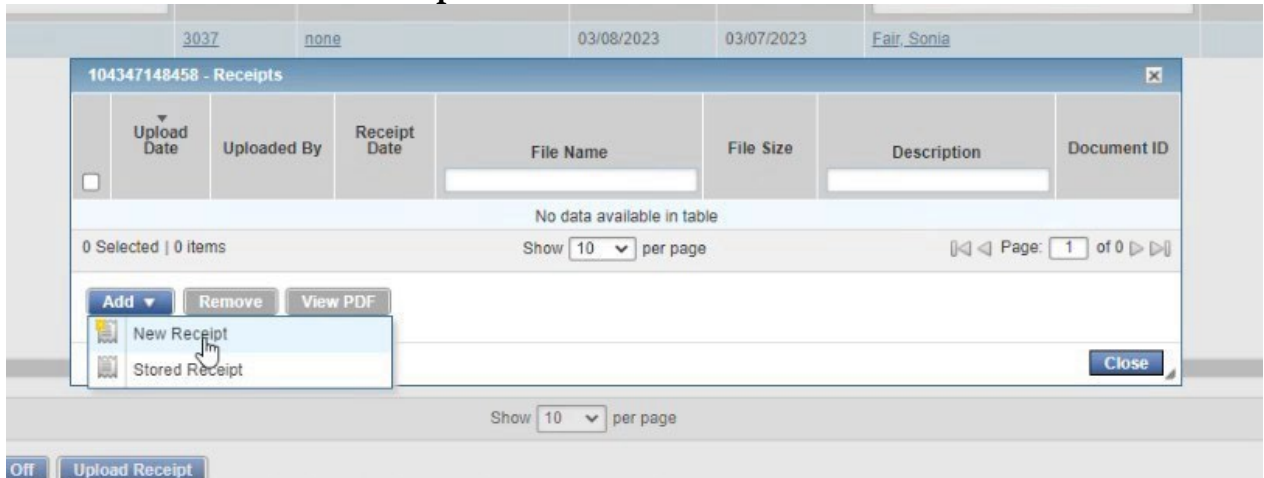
| 3037 | none | 03/08/2023 | 03/07/2023 | Fair, Sonia |
|---|---|---|---|---|

104347148458 - Receipts

| | Upload Date | Uploaded By | Receipt Date | File Name | File Size | Description | Document ID |
|---|---|---|---|---|---|---|---|
| No data available in table | | | | | | | |

0 Selected | 0 items

Show 10 per page

Page: 1 of 0

Add ▾ Remove View PDF

New Receipt

Stored Receipt

Close

Show 10 per page

Off Upload Receipt